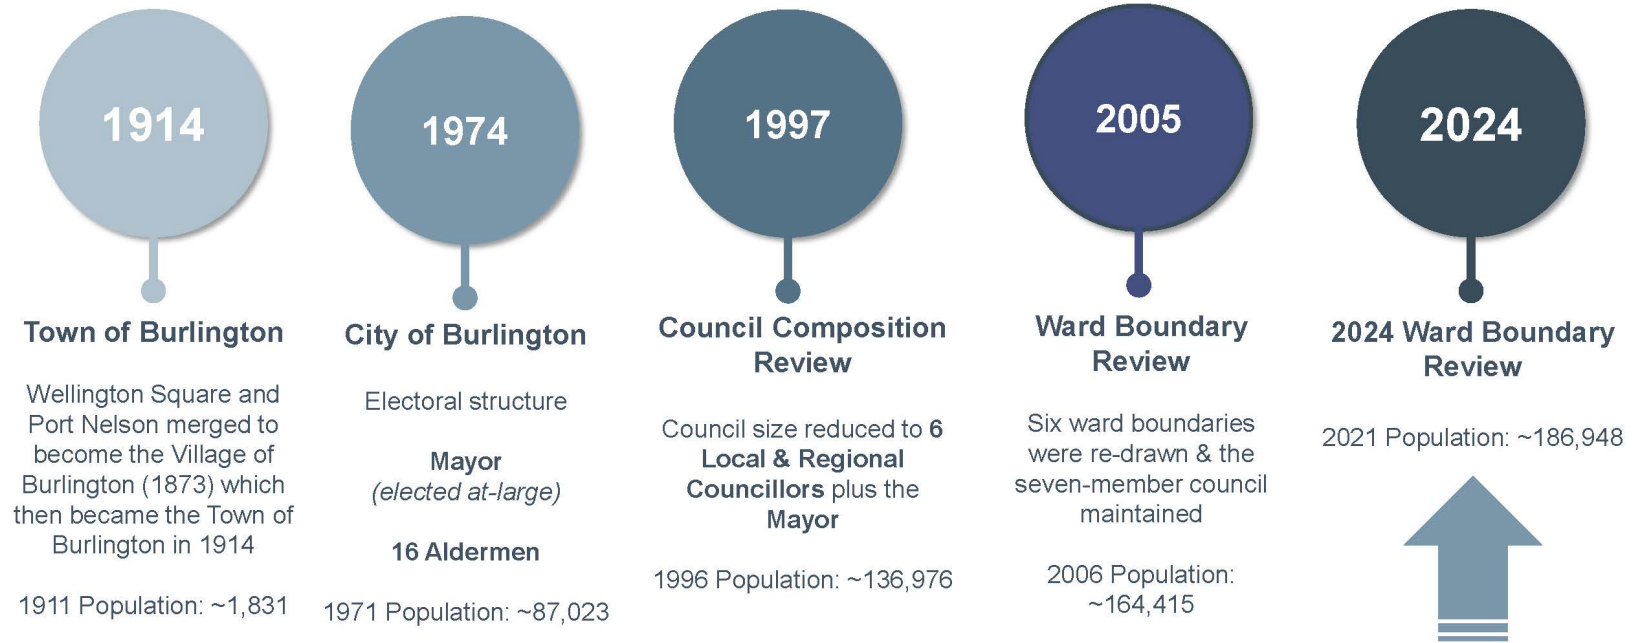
1914

Town of Burlington

Wellington Square and Port Nelson merged to become the Village of Burlington (1873) which then became the Town of Burlington in 1914

1911 Population: ~1,831

1974

City of Burlington

Electoral structure

Mayor
(elected at-large)

16 Aldermen

1971 Population: ~87,023

1997

Council Composition Review

Council size reduced to 6 Local & Regional Councillors plus the Mayor

1996 Population: ~136,976

2005

Ward Boundary Review

Six ward boundaries were re-drawn & the seven-member council maintained

2006 Population: ~164,415

2024

2024 Ward Boundary Review

2021 Population: ~186,948